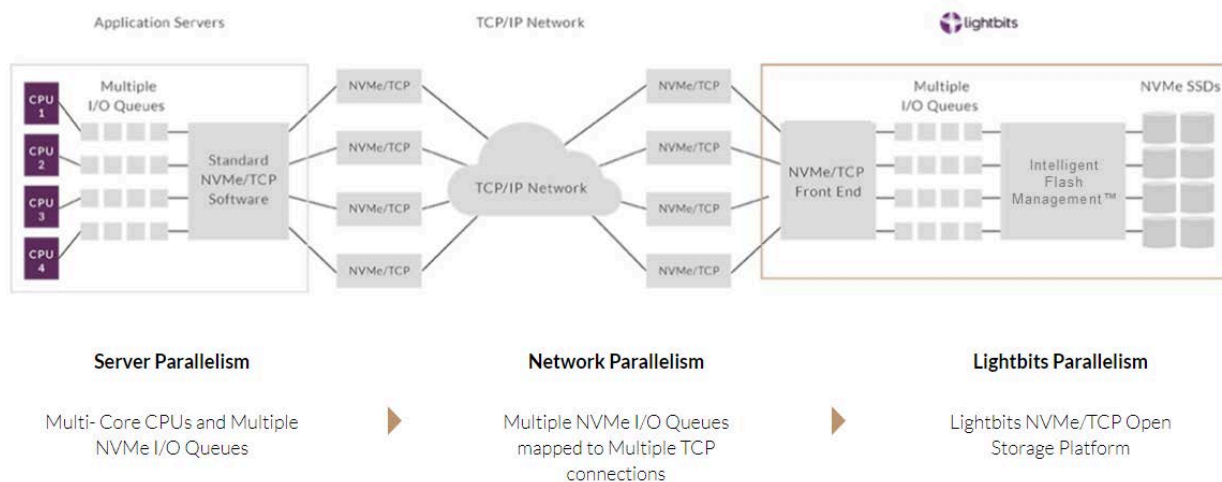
Application Servers

TCP/IP Network

lightbits

Multiple I/O Queues

CPU 1

CPU 2

CPU 3

CPU 4

Standard NVMe/TCP Software

NVMe/TCP

NVMe/TCP

NVMe/TCP

NVMe/TCP

TCP/IP Network

NVMe/TCP

NVMe/TCP

NVMe/TCP

NVMe/TCP

Multiple I/O Queues

NVMe SSDs

NVMe/TCP Front End

Intelligent Flash Management™

Server Parallelism

Multi- Core CPUs and Multiple NVMe I/O Queues

Network Parallelism

Multiple NVMe I/O Queues mapped to Multiple TCP connections

Lightbits Parallelism

Lightbits NVMe/TCP Open Storage Platform